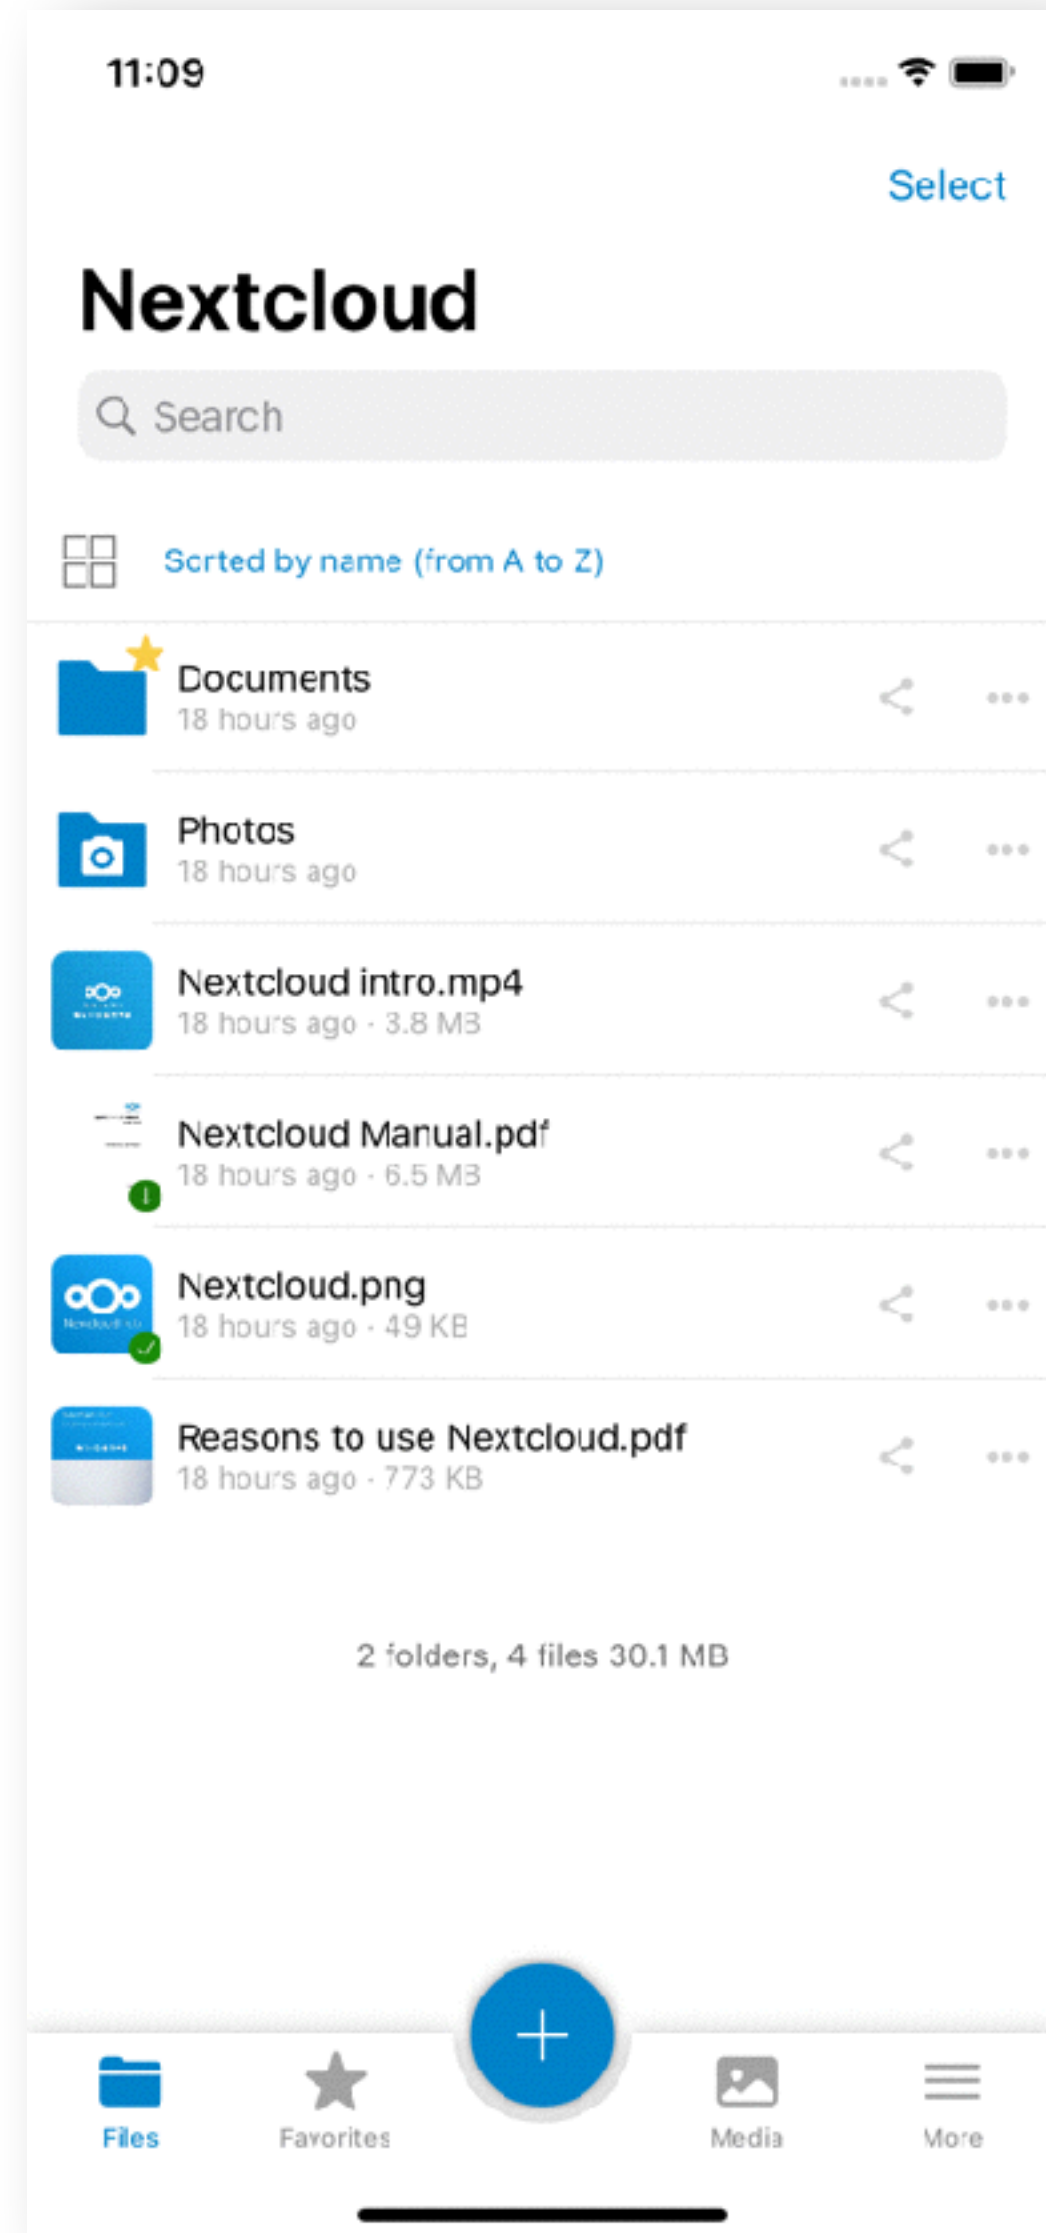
11:09

Select

Nextcloud

Search

Sorted by name (from A to Z)

Documents
18 hours ago

Photos
18 hours ago

Nextcloud intro.mp4
18 hours ago · 3.8 MB

Nextcloud Manual.pdf
18 hours ago · 6.5 MB

Nextcloud.png
18 hours ago · 49 KB

Reasons to use Nextcloud.pdf
18 hours ago · 773 KB

2 folders, 4 files 30.1 MB

Files
Favorites
Media
More